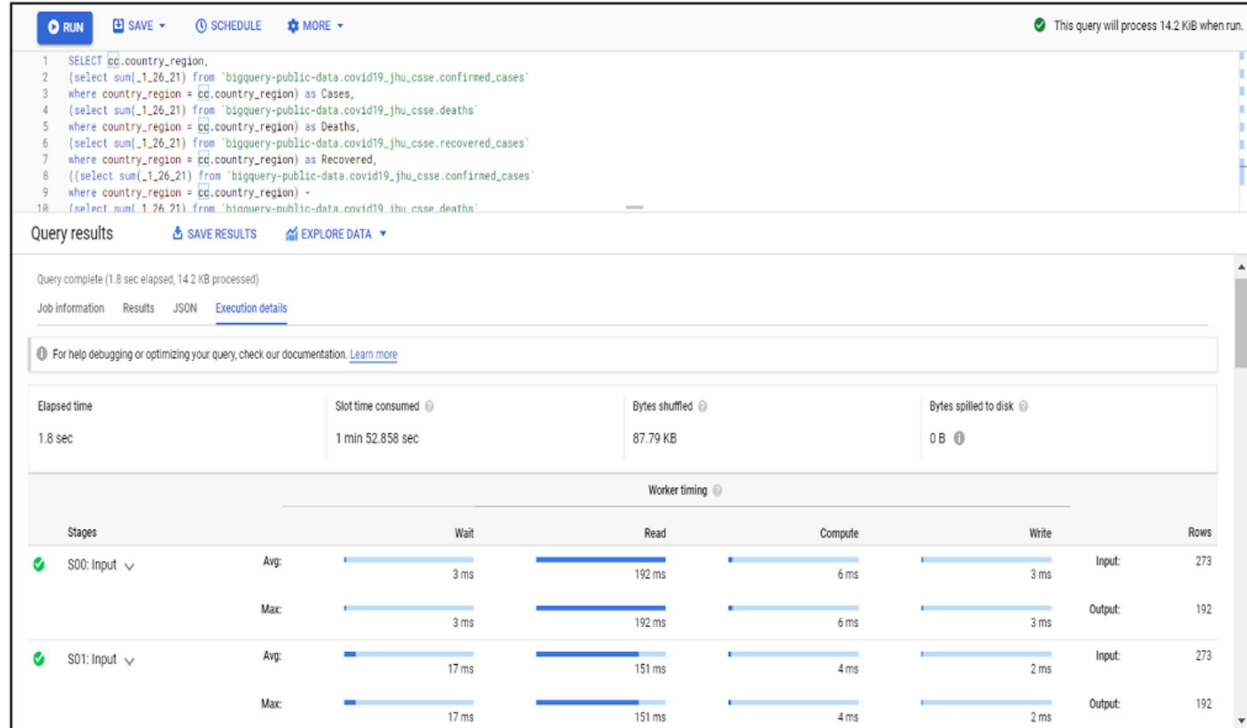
RUN SAVE SCHEDULE MORE

This query will process 14.2 KiB when run.

1 SELECT cc.country_region,
2 (select sum(_1_26_21) from `bigquery-public-data.covid19_jhu_csse.confirmed_cases`
3 where country_region = cc.country_region) as Cases,
4 (select sum(_1_26_21) from `bigquery-public-data.covid19_jhu_csse.deaths`
5 where country_region = cc.country_region) as Deaths,
6 (select sum(_1_26_21) from `bigquery-public-data.covid19_jhu_csse.recovered_cases`
7 where country_region = cc.country_region) as Recovered,
8 ((select sum(_1_26_21) from `bigquery-public-data.covid19_jhu_csse.confirmed_cases`
9 where country_region = cc.country_region) -
10 (select sum(_1_26_21) from `bigquery-public-data.covid19_jhu_csse.deaths`

Query results SAVE RESULTS EXPLORE DATA

Query complete (1.8 sec elapsed, 14.2 KB processed)

Job information Results JSON Execution details

For help debugging or optimizing your query, check our documentation. Learn more

| Elapsed time | Slot time consumed | Bytes shuffled | Bytes spilled to disk |
|---|---|---|---|
| 1.8 sec | 1 min 52.858 sec | 87.79 KB | 0 B |

Worker timing

| Stages | | Wait | Read | Compute | Write | | Rows |
|---|---|---|---|---|---|---|---|
| S00: Input | Avg: | 3 ms | 192 ms | 6 ms | 3 ms | Input: | 273 |
| | Max: | 3 ms | 192 ms | 6 ms | 3 ms | Output: | 192 |
| S01: Input | Avg: | 17 ms | 151 ms | 4 ms | 2 ms | Input: | 273 |
| | Max: | 17 ms | 151 ms | 4 ms | 2 ms | Output: | 192 |